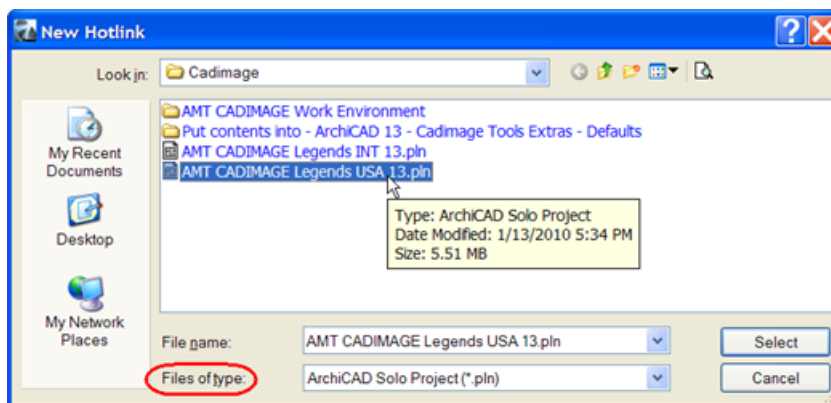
New Hotlink

?

X

Look in:

Cadimage

My Recent Documents

Desktop

My Network Places

AMT CADIMAGE Work Environment

Put contents into - ArchiCAD 13 - Cadimage Tools Extras - Defaults

AMT CADIMAGE Legends INT 13.pln

AMT CADIMAGE Legends USA 13.pln

Type: ArchiCAD Solo Project
Date Modified: 1/13/2010 5:34 PM
Size: 5.51 MB

File name:

AMT CADIMAGE Legends USA 13.pln

Select

Files of type:

ArchiCAD Solo Project (*.pln)

Cancel